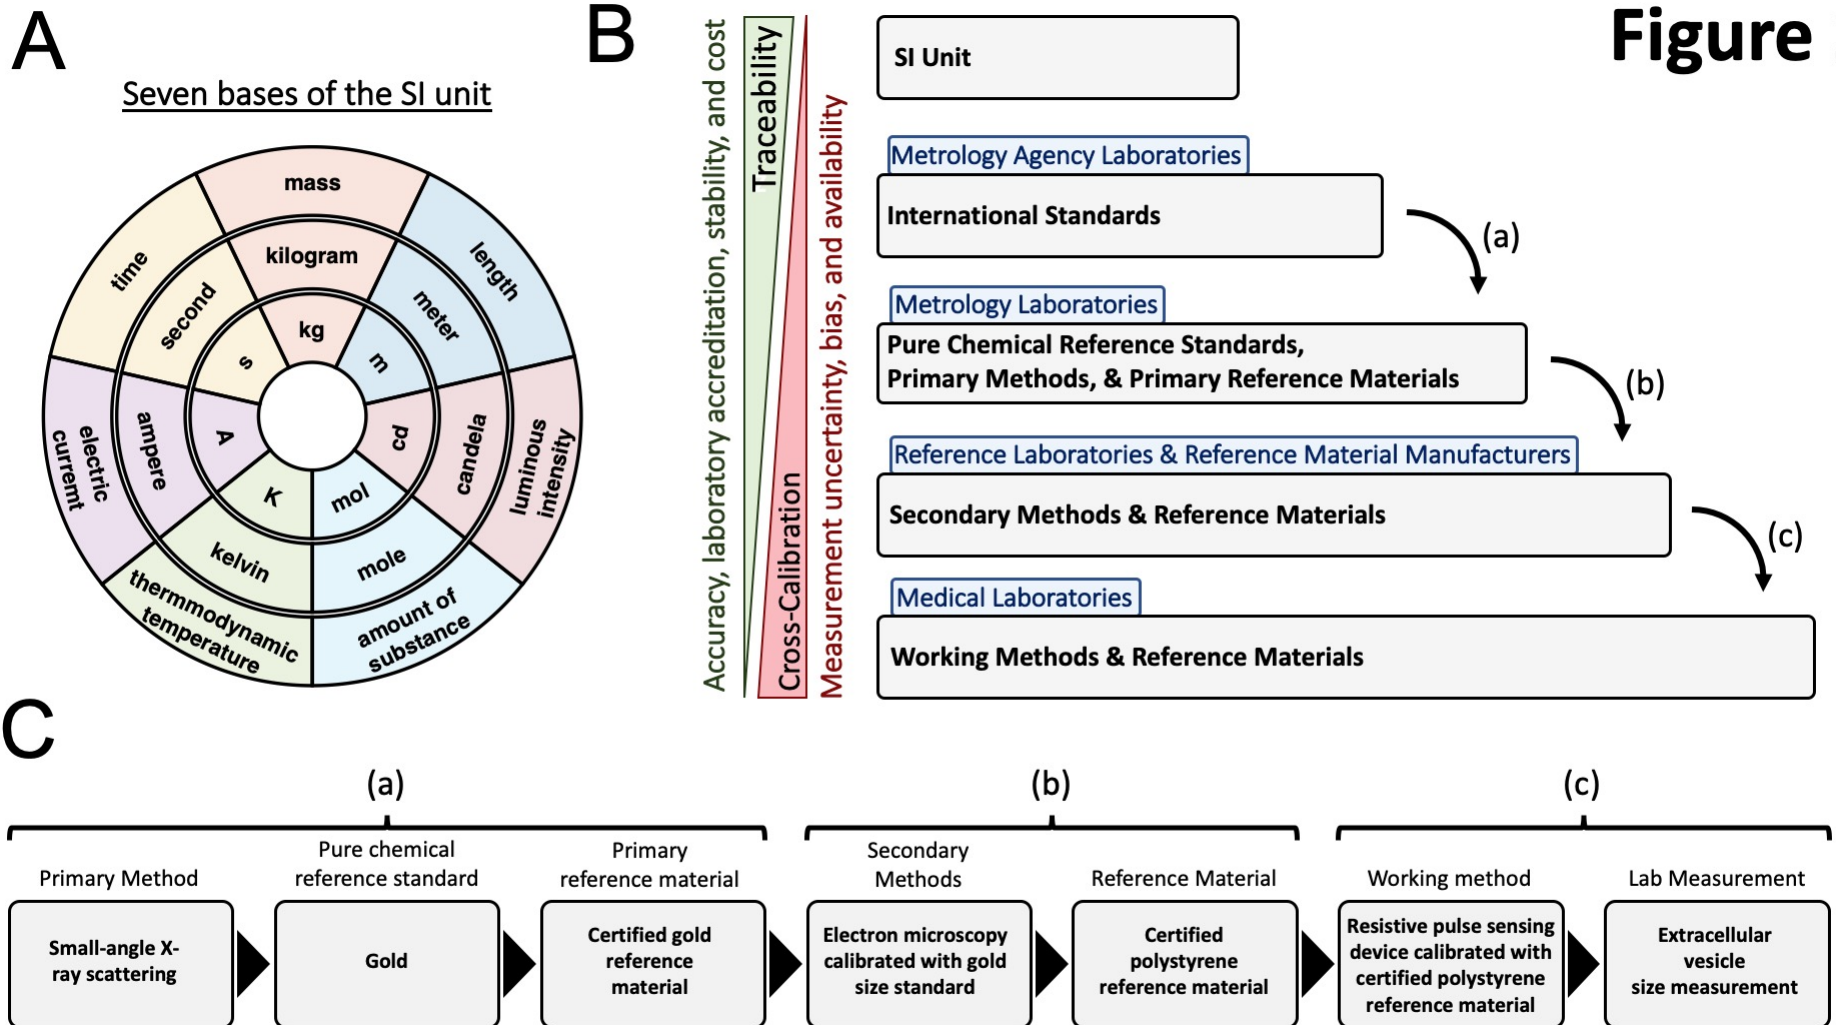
A

Seven bases of the SI unit

mass
kilogram
kg
length
meter
m
luminous intensity
candela
cd
amount of substance
mole
mol
thermodynamic temperature
kelvin
K
electric curremt
ampere
A
time
second
s

B

Figure

Accuracy, laboratory accreditation, stability, and cost
Traceability
Cross-Calibration
Measurement uncertainty, bias, and availability

SI Unit

Metrology Agency Laboratories
International Standards

(a)

Metrology Laboratories
Pure Chemical Reference Standards, Primary Methods, & Primary Reference Materials

(b)

Reference Laboratories & Reference Material Manufacturers
Secondary Methods & Reference Materials

(c)

Medical Laboratories
Working Methods & Reference Materials

C

(a)
(b)
(c)

Primary Method
Small-angle X-ray scattering

Pure chemical reference standard
Gold

Primary reference material
Certified gold reference material

Secondary Methods
Electron microscopy calibrated with gold size standard

Reference Material
Certified polystyrene reference material

Working method
Resistive pulse sensing device calibrated with certified polystyrene reference material

Lab Measurement
Extracellular vesicle size measurement